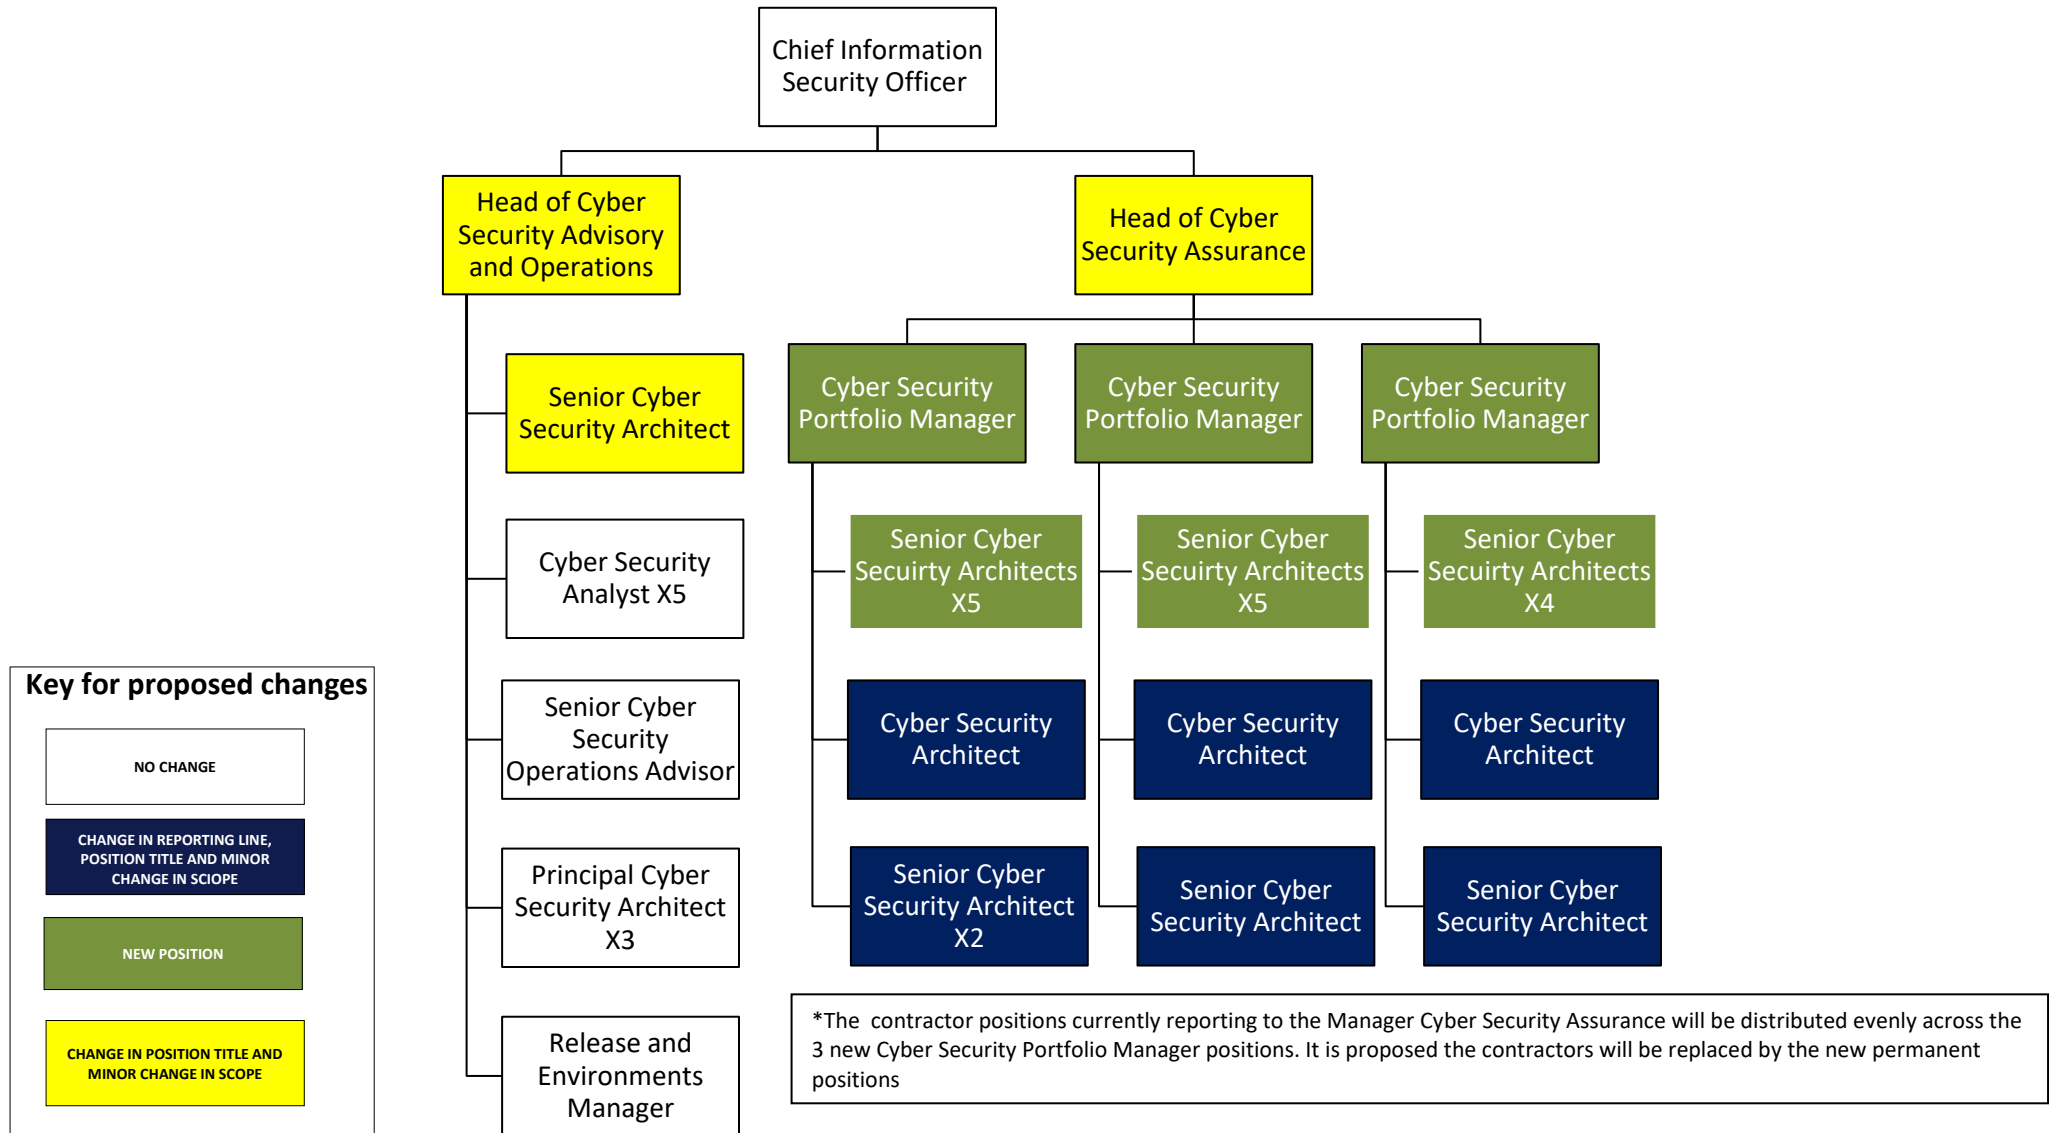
Chief Information Security Officer

Head of Cyber Security Advisory and Operations

Head of Cyber Security Assurance

Senior Cyber Security Architect

Cyber Security Analyst X5

Senior Cyber Security Operations Advisor

Principal Cyber Security Architect X3

Release and Environments Manager

Cyber Security Portfolio Manager

Cyber Security Portfolio Manager

Cyber Security Portfolio Manager

Senior Cyber Security Architects X5

Senior Cyber Security Architects X5

Senior Cyber Security Architects X4

Cyber Security Architect

Cyber Security Architect

Cyber Security Architect

Senior Cyber Security Architect X2

Senior Cyber Security Architect

Senior Cyber Security Architect

Key for proposed changes

NO CHANGE

CHANGE IN REPORTING LINE, POSITION TITLE AND MINOR CHANGE IN SCIOPE

NEW POSITION

CHANGE IN POSITION TITLE AND MINOR CHANGE IN SCOPE

*The contractor positions currently reporting to the Manager Cyber Security Assurance will be distributed evenly across the 3 new Cyber Security Portfolio Manager positions. It is proposed the contractors will be replaced by the new permanent positions